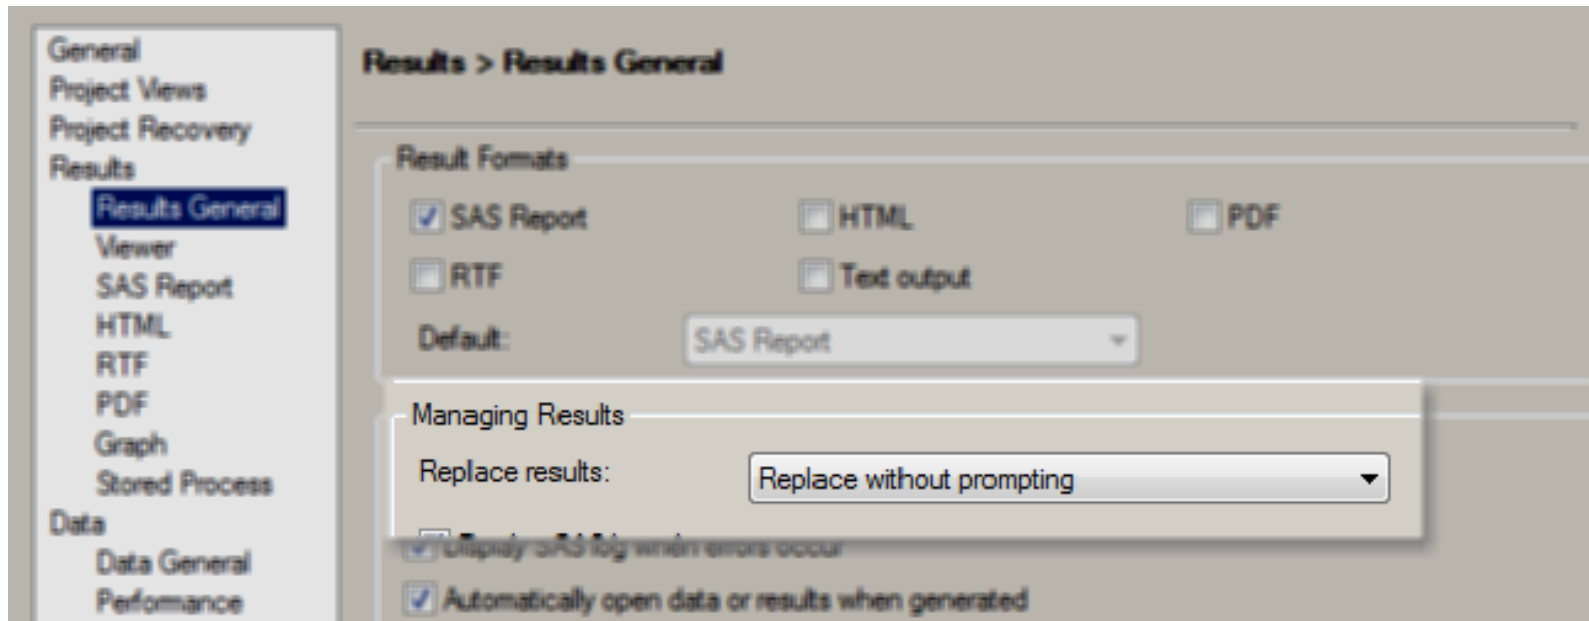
General
Project Views
Project Recovery
Results
Results General
Viewer
SAS Report
HTML
RTF
PDF
Graph
Stored Process
Data
Data General
Performance

Results > Results General

Result Formats

SAS Report
HTML
PDF
RTF
Text output
Default:
SAS Report

Managing Results
Replace results:
Replace without prompting

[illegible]

Automatically open data or results when generated